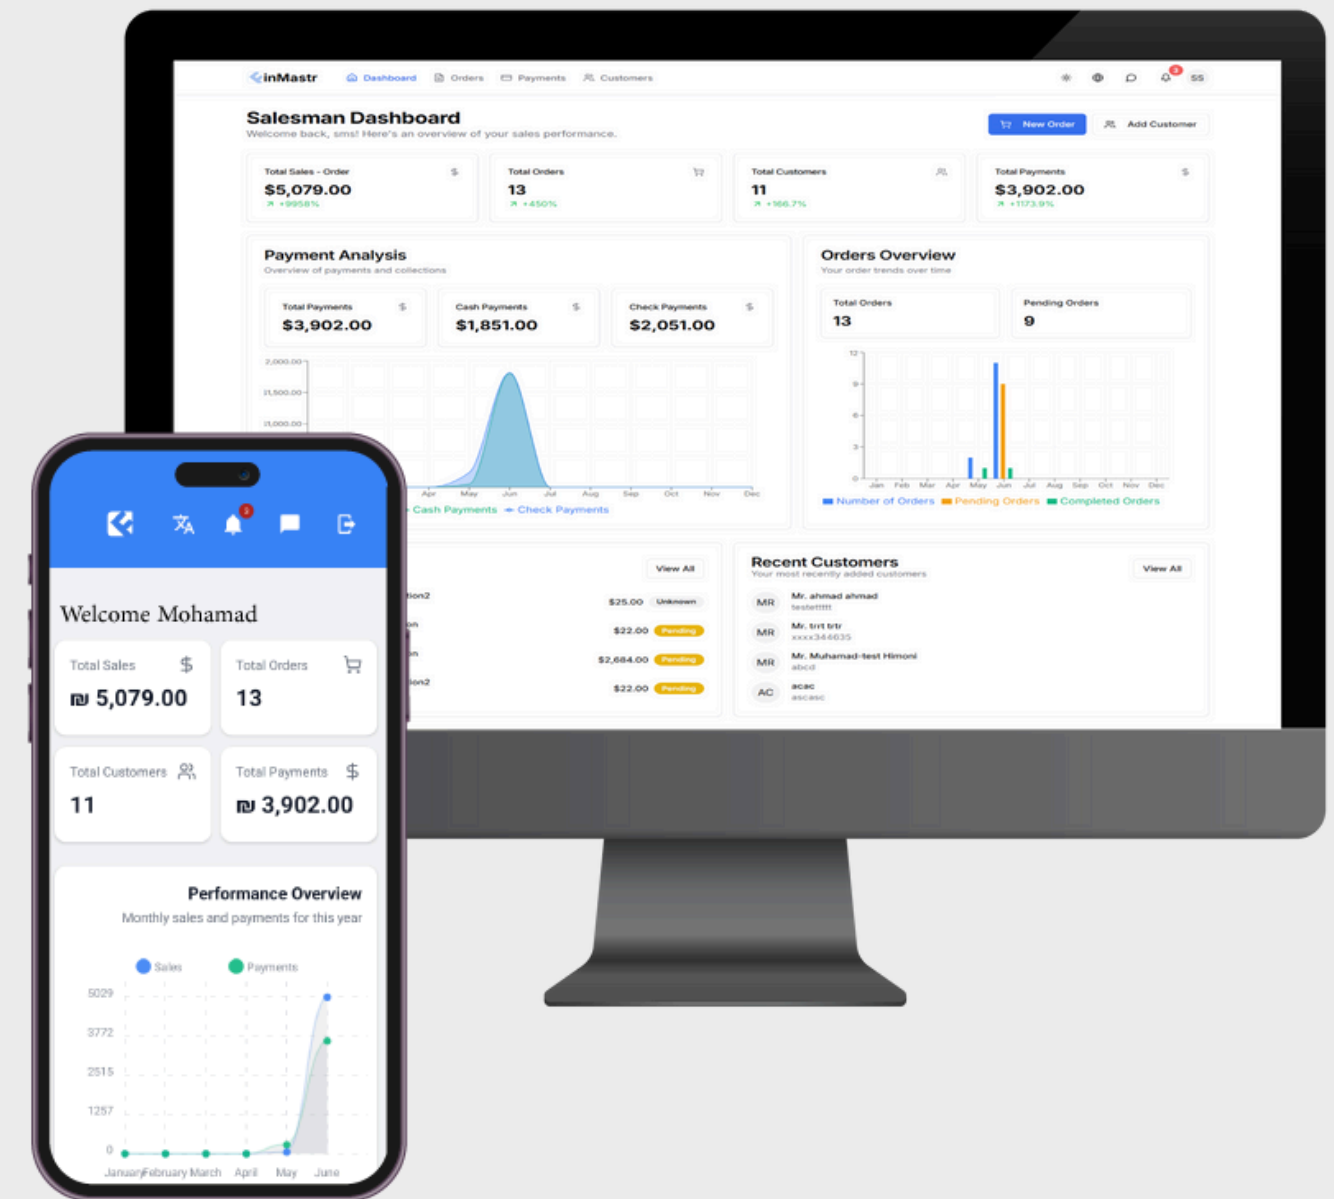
inMastr Dashboard Orders Payments Customers

3 SS

Salesman Dashboard
Welcome back, sms! Here's an overview of your sales performance.

New Order Add Customer

Total Sales - Order $
$5,079.00
+9958%

Total Orders
13
+450%

Total Customers
11
+166.7%

Total Payments $
$3,902.00
+1173.9%

Payment Analysis
Overview of payments and collections

Total Payments $
$3,902.00

Cash Payments $
$1,851.00

Check Payments $
$2,051.00

2,000.00
1,500.00
1,000.00

Apr May Jun Jul Aug Sep Oct Nov Dec

Cash Payments Check Payments

Orders Overview
Your order trends over time

Total Orders
13

Pending Orders
9

12
9
6
3
0

Jan Feb Mar Apr May Jun Jul Aug Sep Oct Nov Dec

Number of Orders Pending Orders Completed Orders

View All

tion2 $25.00 Unknown
on $22.00 Pending
on $2,684.00 Pending
tion2 $22.00 Pending

Recent Customers
Your most recently added customers

View All

MR Mr. ahmad ahmad
testetttt

MR Mr. trt trtr
xxxx344635

MR Mr. Muhamad-test Himoni
abcd

AC acac
ascasc

3

Welcome Mohamad

Total Sales $
₪ 5,079.00

Total Orders
13

Total Customers
11

Total Payments $
₪ 3,902.00

Performance Overview
Monthly sales and payments for this year

Sales Payments

5029
3772
2515
1257
0

January February March April May June